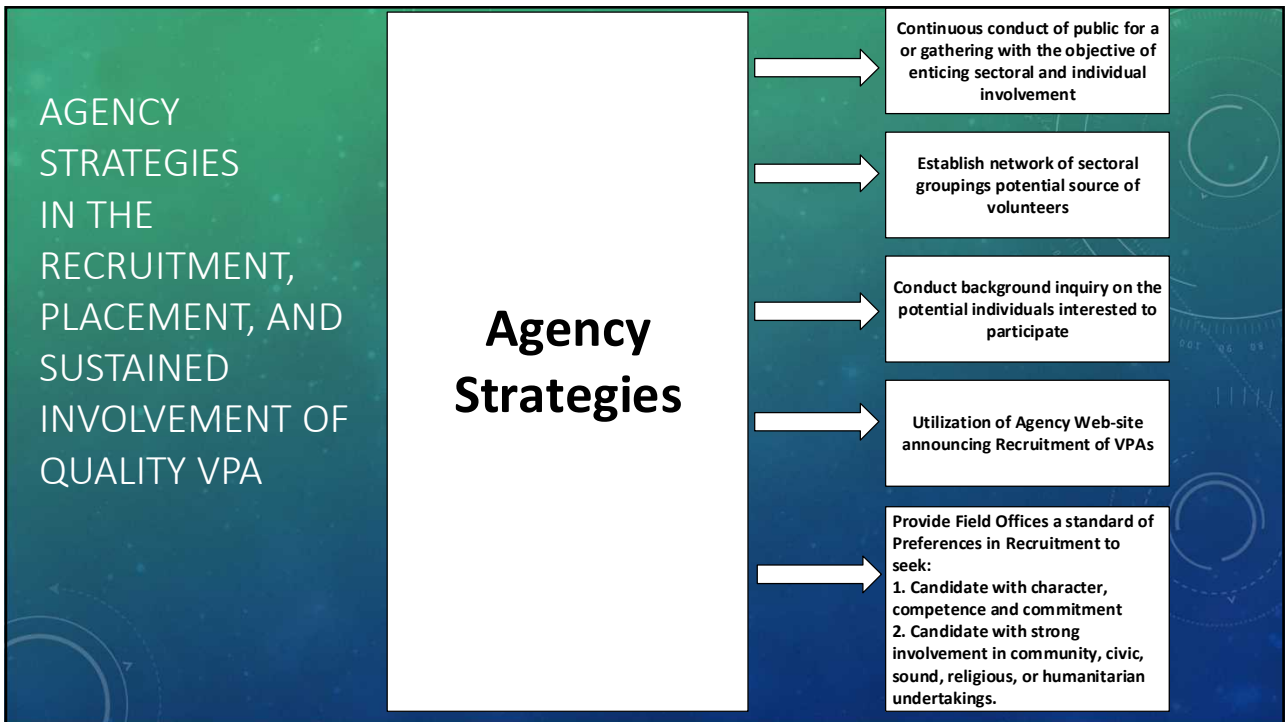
AGENCY STRATEGIES IN THE RECRUITMENT, PLACEMENT, AND SUSTAINED INVOLVEMENT OF QUALITY VPA

Agency Strategies

Continuous conduct of public for a or gathering with the objective of enticing sectoral and individual involvement

Establish network of sectoral groupings potential source of volunteers

Conduct background inquiry on the potential individuals interested to participate

Utilization of Agency Web-site announcing Recruitment of VPAs

Provide Field Offices a standard of Preferences in Recruitment to seek:
1. Candidate with character, competence and commitment
2. Candidate with strong involvement in community, civic, sound, religious, or humanitarian undertakings.